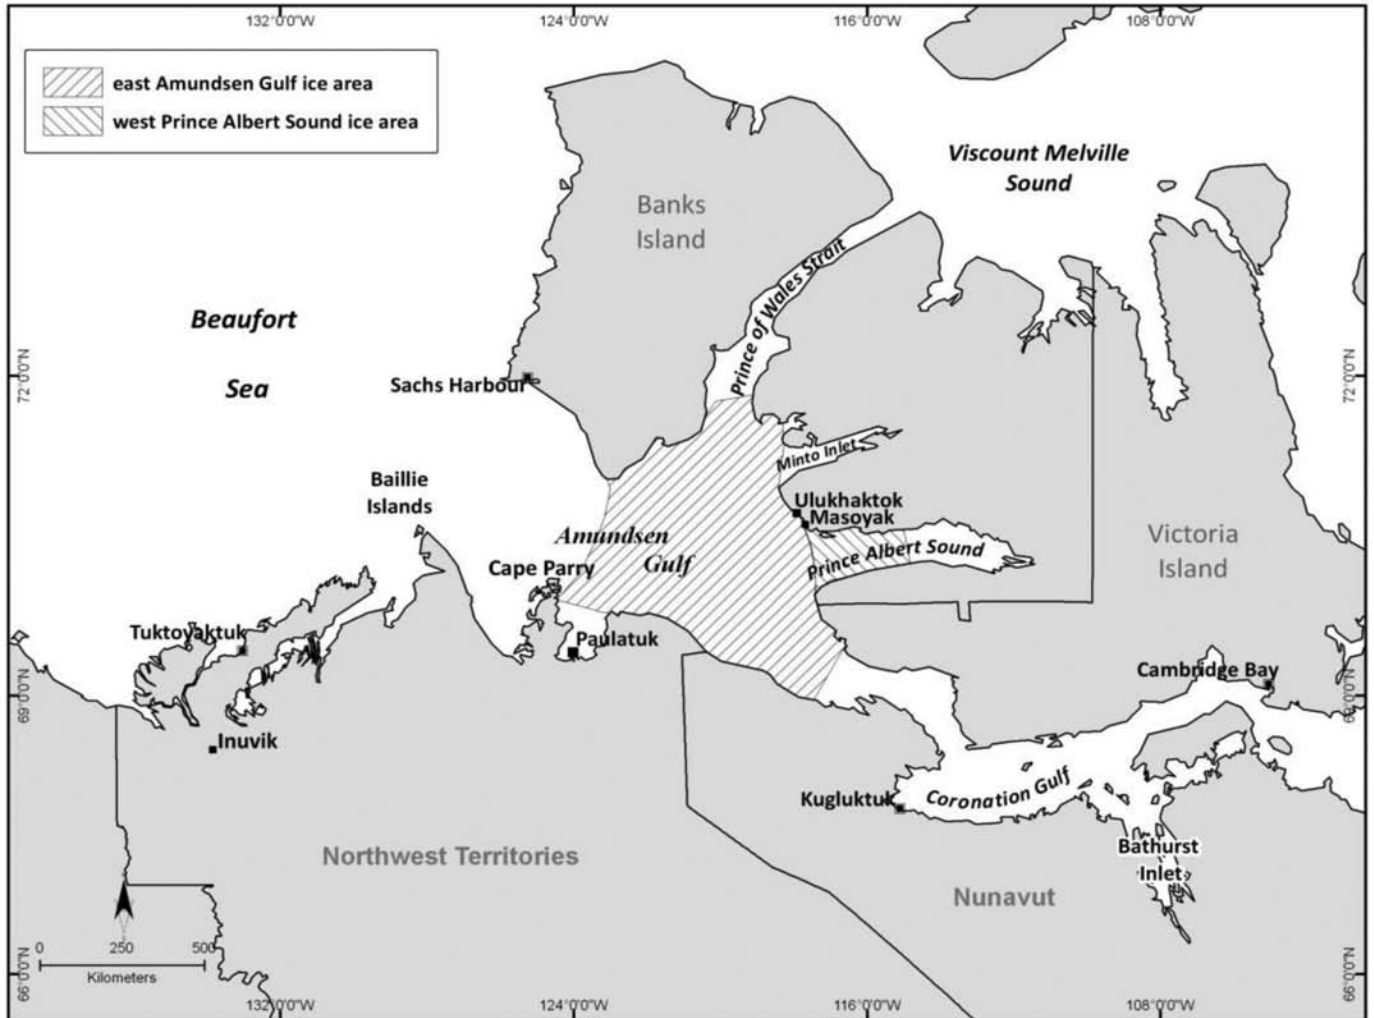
132°0'0"W
124°0'0"W
116°0'0"W
108°0'0"W

east Amundsen Gulf ice area
west Prince Albert Sound ice area

Viscount Melville Sound

Banks Island

Prince of Wales Strait

Beaufort Sea

72°0'0"N
72°0'0"N

Sachs Harbour

Minto Inlet

Baillie Islands

Ulukhaktok
Masoyak

Amundsen Gulf

Prince Albert Sound

Victoria Island

Cape Parry

Tuktoyaktuk

Paulatuk

69°0'0"N
69°0'0"N

Cambridge Bay

Inuvik

Coronation Gulf

Kugluktuk

Bathurst Inlet

Northwest Territories

Nunavut

0 250 500
Kilometers

66°0'0"N
66°0'0"N

132°0'0"W
124°0'0"W
116°0'0"W
108°0'0"W